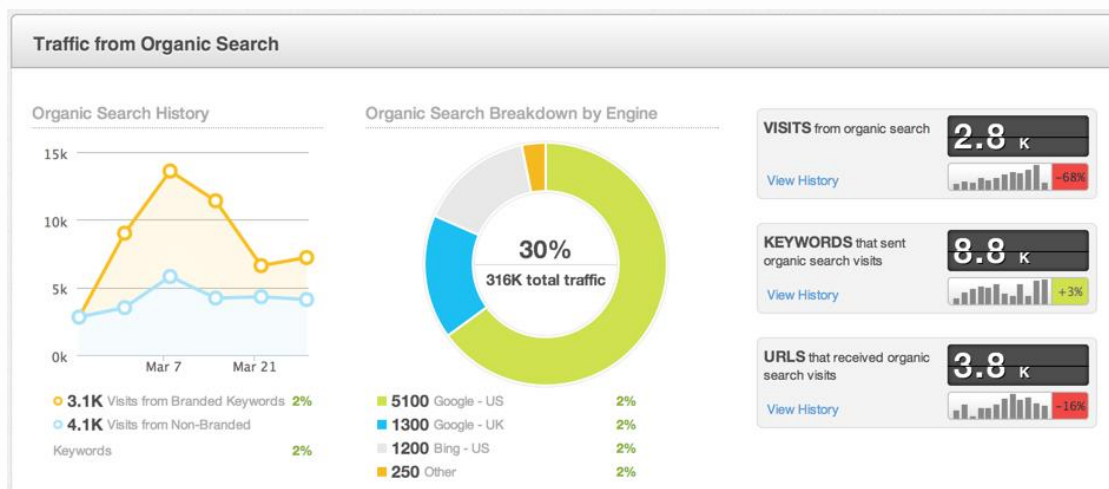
Traffic from Organic Search

Organic Search History

15k
10k
5k
0k
Mar 7
Mar 21

3.1K Visits from Branded Keywords 2%
4.1K Visits from Non-Branded Keywords 2%

Organic Search Breakdown by Engine

30%
316K total traffic

5100 Google - US 2%
1300 Google - UK 2%
1200 Bing - US 2%
250 Other 2%

VISITS from organic search
2.8 K
View History
-68%

KEYWORDS that sent organic search visits
8.8 K
View History
+3%

URLS that received organic search visits
3.8 K
View History
-16%